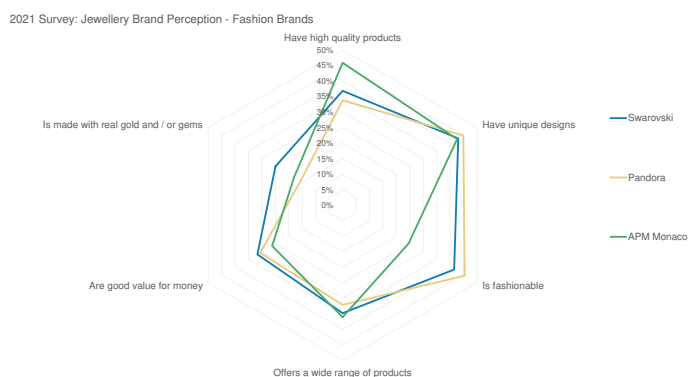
2021 Survey: Jewellery Brand Perception - Fashion Brands

Have high quality products

50%
45%
40%
35%
30%
25%
20%
15%
10%
5%
0%

Have unique designs

Is fashionable

Offers a wide range of products

Are good value for money

Is made with real gold and / or gems

Swarovski
Pandora
APM Monaco